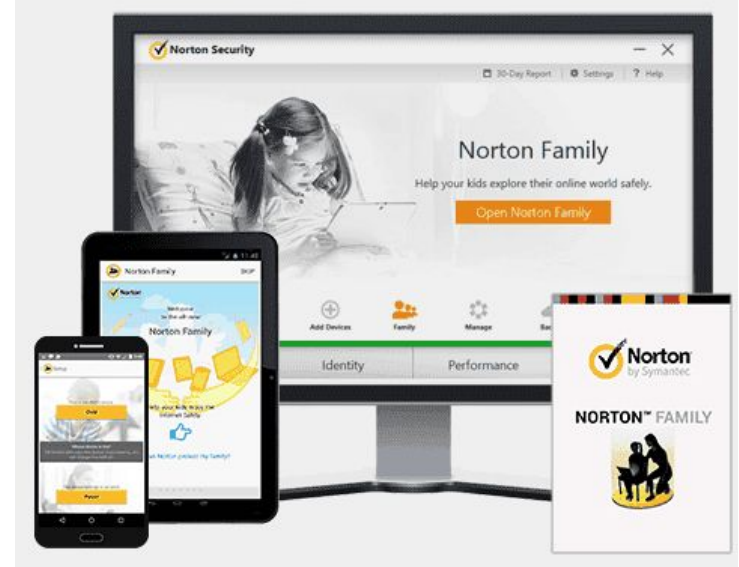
Norton Security

30-Day Report | Settings | ? Help

Norton Family

Help your kids explore their online world safely.

Open Norton Family

Add Devices

Family

Manage

Ba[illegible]

Identity

Performance

Norton Family

SKIP

Norton

Welcome to the all-new

Norton Family

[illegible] your kids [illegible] the Internet Safely

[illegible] Norton protect my family!

Setup

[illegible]

Child

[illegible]

Parent

Norton by Symantec

NORTON™ FAMILY